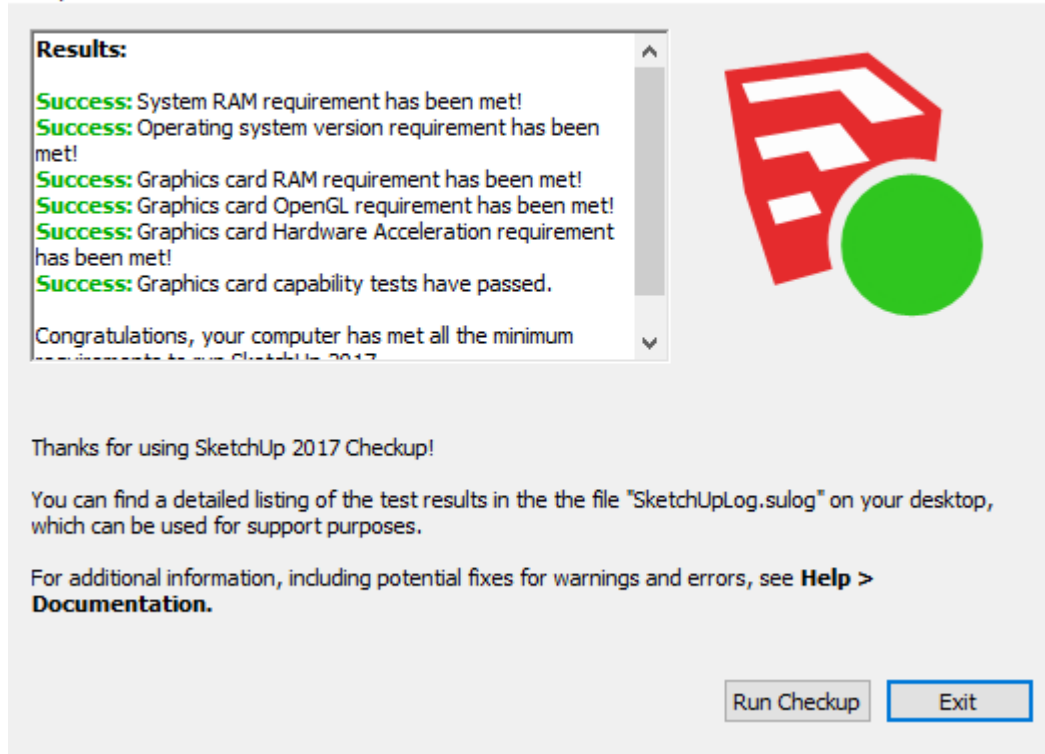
**Results:**

**Success:** System RAM requirement has been met!
**Success:** Operating system version requirement has been met!
**Success:** Graphics card RAM requirement has been met!
**Success:** Graphics card OpenGL requirement has been met!
**Success:** Graphics card Hardware Acceleration requirement has been met!
**Success:** Graphics card capability tests have passed.

Congratulations, your computer has met all the minimum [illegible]

Thanks for using SketchUp 2017 Checkup!

You can find a detailed listing of the test results in the the file "SketchUpLog.sulog" on your desktop, which can be used for support purposes.

For additional information, including potential fixes for warnings and errors, see **Help > Documentation.**

Run Checkup

Exit